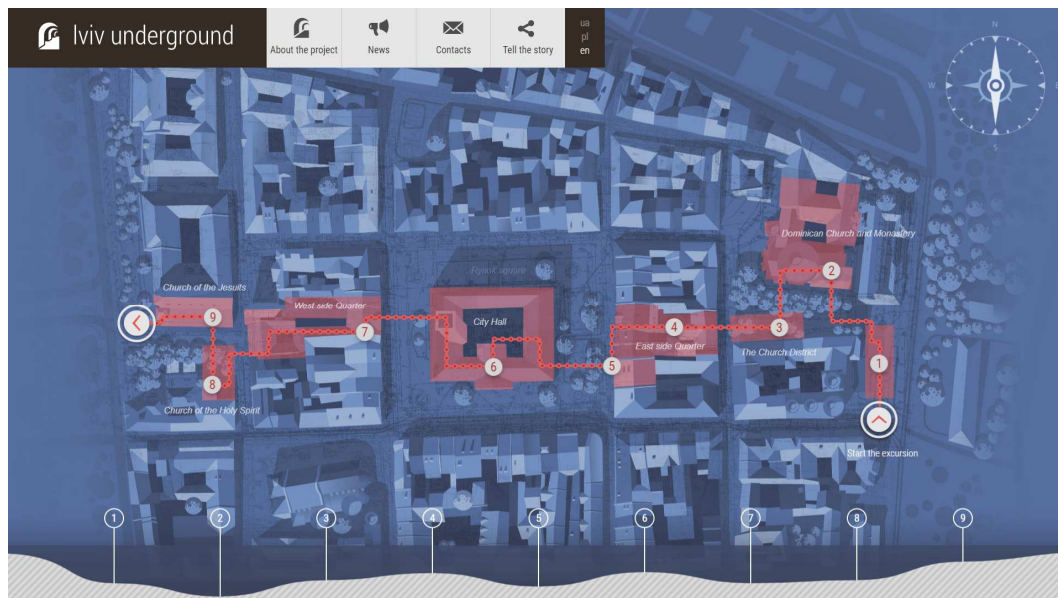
lviv underground

About the project
News
Contacts
Tell the story

ua
pl
en

N
W
E
S

Dominican Church and Monastery
Rynok square
Church of the Jesuits
West side Quarter
City Hall
East side Quarter
The Church District
Church of the Holy Spirit
Start the excursion

9
7
6
5
4
3
2
1
8

1
2
3
4
5
6
7
8
9